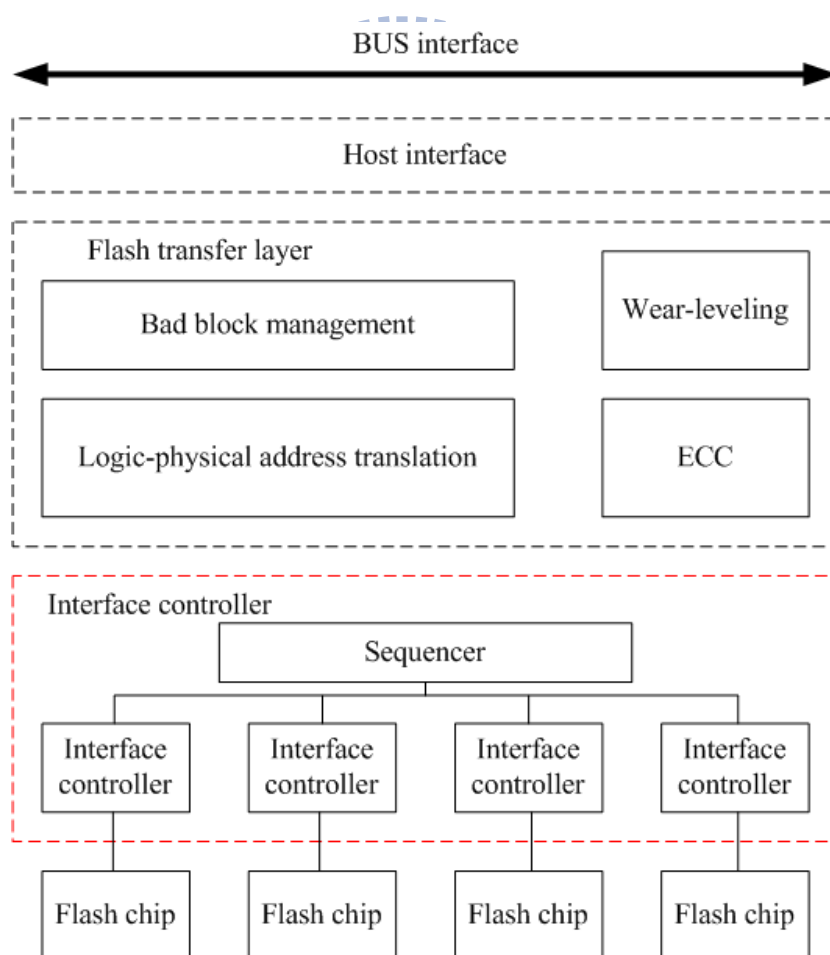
BUS interface

Host interface

Flash transfer layer

Bad block management

Wear-leveling

Logic-physical address translation

ECC

Interface controller

Sequencer

Interface controller

Interface controller

Interface controller

Interface controller

Flash chip

Flash chip

Flash chip

Flash chip